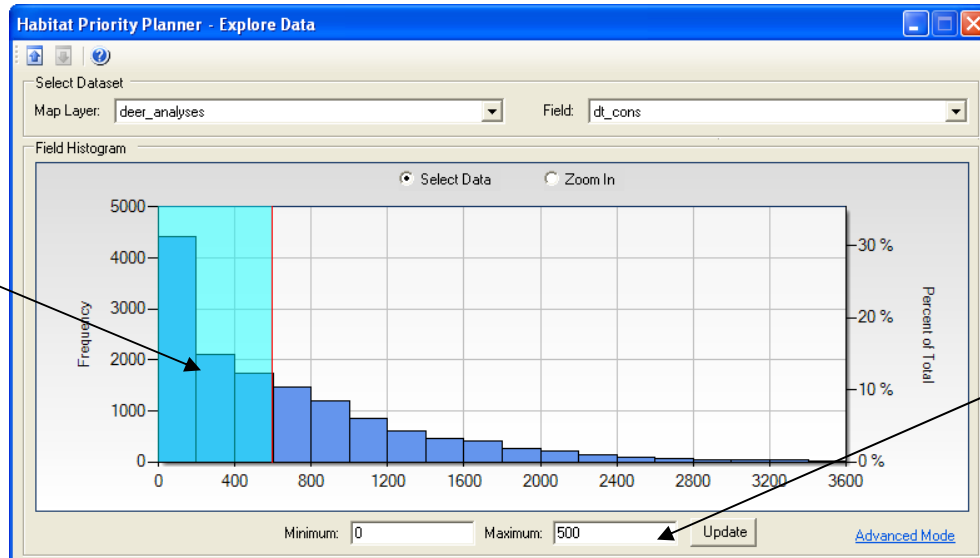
Habitat Priority Planner - Explore Data

Select Dataset

Map Layer: deer_analyses

Field: dt_cons

Field Histogram

Select Data

Zoom In

5000
4000
3000
2000
1000
0

Frequency

0 400 800 1200 1600 2000 2400 2800 3200 3600

30 %
20 %
10 %
0 %

Percent of Total

Minimum: 0

Maximum: 500

Update

Advanced Mode